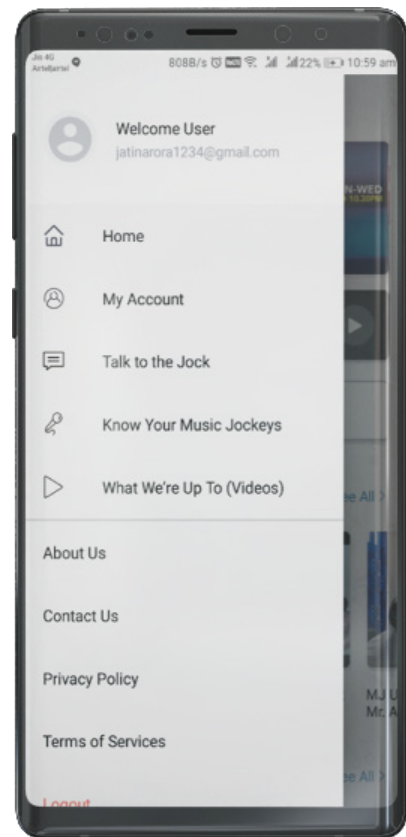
Jio 4G Airtel|Airtel

808B/s 22% 10:59 am

Welcome User
jatinarora1234@gmail.com

N-WED

Home

My Account

Talk to the Jock

Know Your Music Jockeys

What We're Up To (Videos)

e All >

About Us

Contact Us

Privacy Policy

MJ
Mr. A

Terms of Services

e All >

Logout